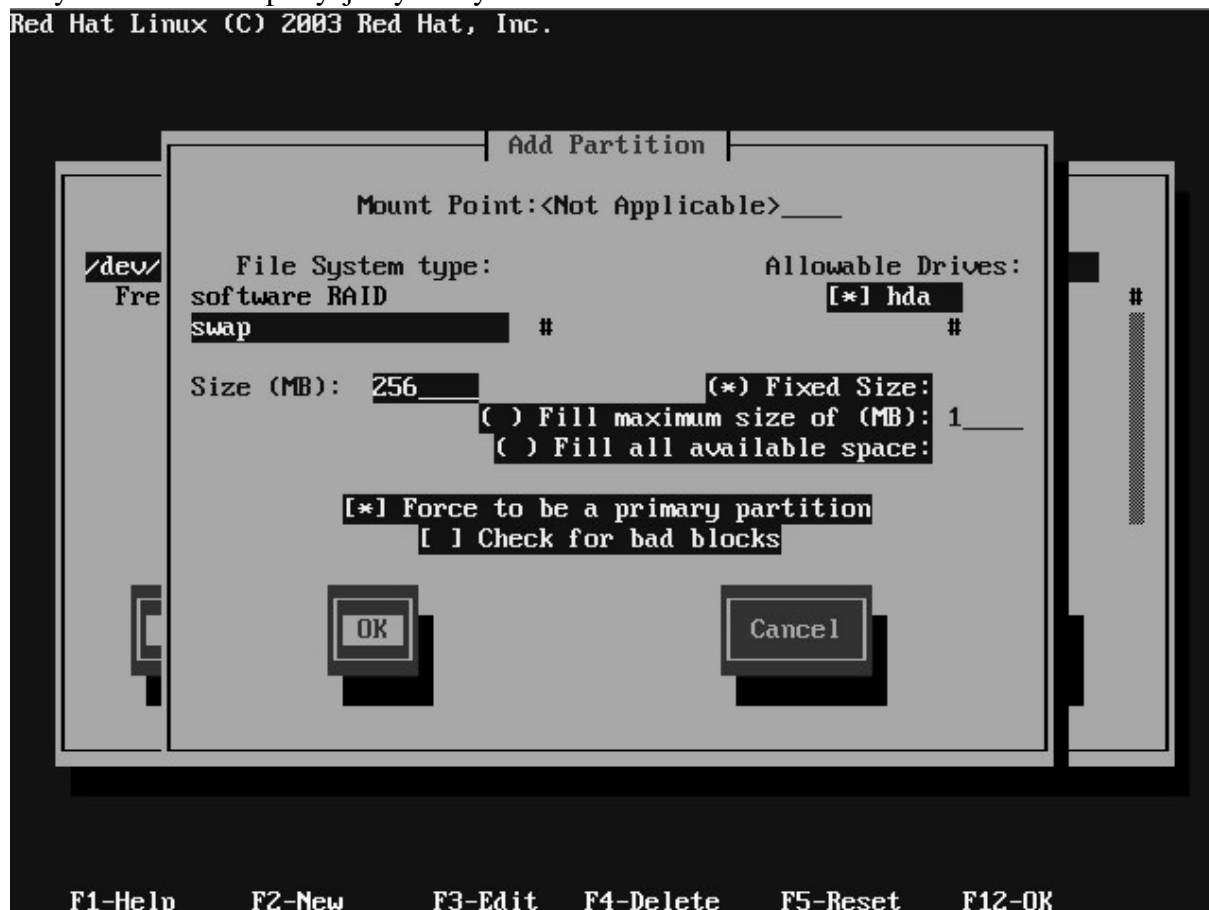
Red Hat Linux (C) 2003 Red Hat, Inc.

Add Partition

Mount Point:<Not Applicable>____

/dev/
Fre

File System type:
software RAID
swap #

Allowable Drives:
[*] hda
#

#

Size (MB): 256____ (*) Fixed Size:
( ) Fill maximum size of (MB): 1____
( ) Fill all available space:

[*] Force to be a primary partition
[ ] Check for bad blocks

OK

Cancel

F1-Help F2-New F3-Edit F4-Delete F5-Reset F12-OK